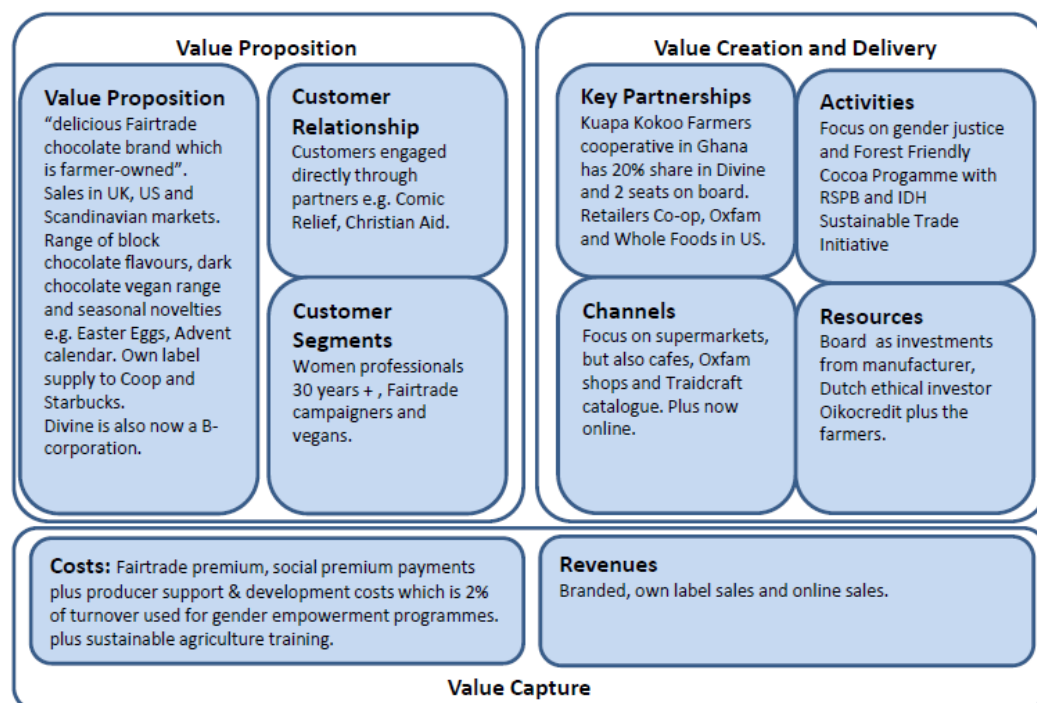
Value Proposition

Value Proposition
"delicious Fairtrade chocolate brand which is farmer-owned".
Sales in UK, US and Scandinavian markets.
Range of block chocolate flavours, dark chocolate vegan range and seasonal novelties e.g. Easter Eggs, Advent calendar. Own label supply to Coop and Starbucks.
Divine is also now a B-corporation.

Customer Relationship
Customers engaged directly through partners e.g. Comic Relief, Christian Aid.

Customer Segments
Women professionals 30 years + , Fairtrade campaigners and vegans.

Value Creation and Delivery

Key Partnerships
Kuapa Kokoo Farmers cooperative in Ghana has 20% share in Divine and 2 seats on board.
Retailers Co-op, Oxfam and Whole Foods in US.

Activities
Focus on gender justice and Forest Friendly Cocoa Progamme with RSPB and IDH Sustainable Trade Initiative

Channels
Focus on supermarkets, but also cafes, Oxfam shops and Traidcraft catalogue. Plus now online.

Resources
Board as investments from manufacturer, Dutch ethical investor Oikocredit plus the farmers.

Costs: Fairtrade premium, social premium payments plus producer support & development costs which is 2% of turnover used for gender empowerment programmes. plus sustainable agriculture training.

Revenues
Branded, own label sales and online sales.

Value Capture